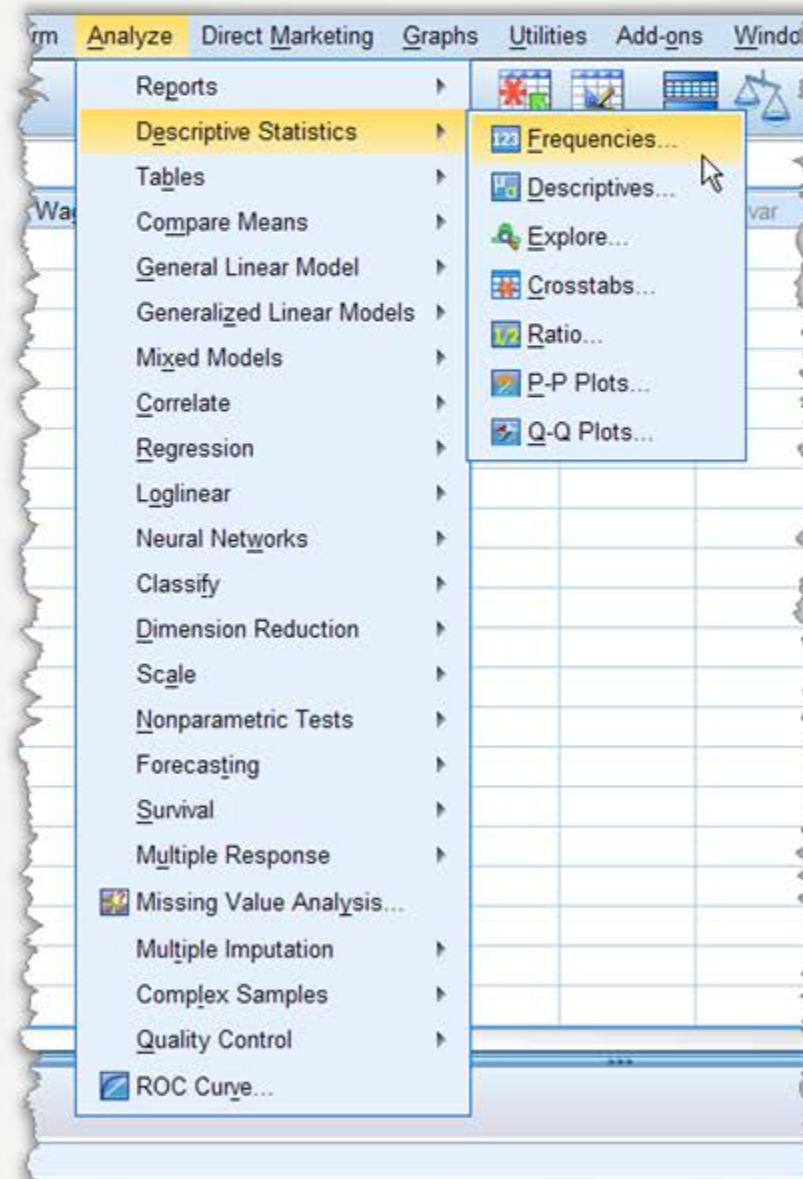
rm Analyze Direct Marketing Graphs Utilities Add-ons Windo

Reports
Descriptive Statistics
Tables
Compare Means
General Linear Model
Generalized Linear Models
Mixed Models
Correlate
Regression
Loglinear
Neural Networks
Classify
Dimension Reduction
Scale
Nonparametric Tests
Forecasting
Survival
Multiple Response
Missing Value Analysis...
Multiple Imputation
Complex Samples
Quality Control
ROC Curve...

Frequencies...
Descriptives...
Explore...
Crosstabs...
Ratio...
P-P Plots...
Q-Q Plots...

Wa
var